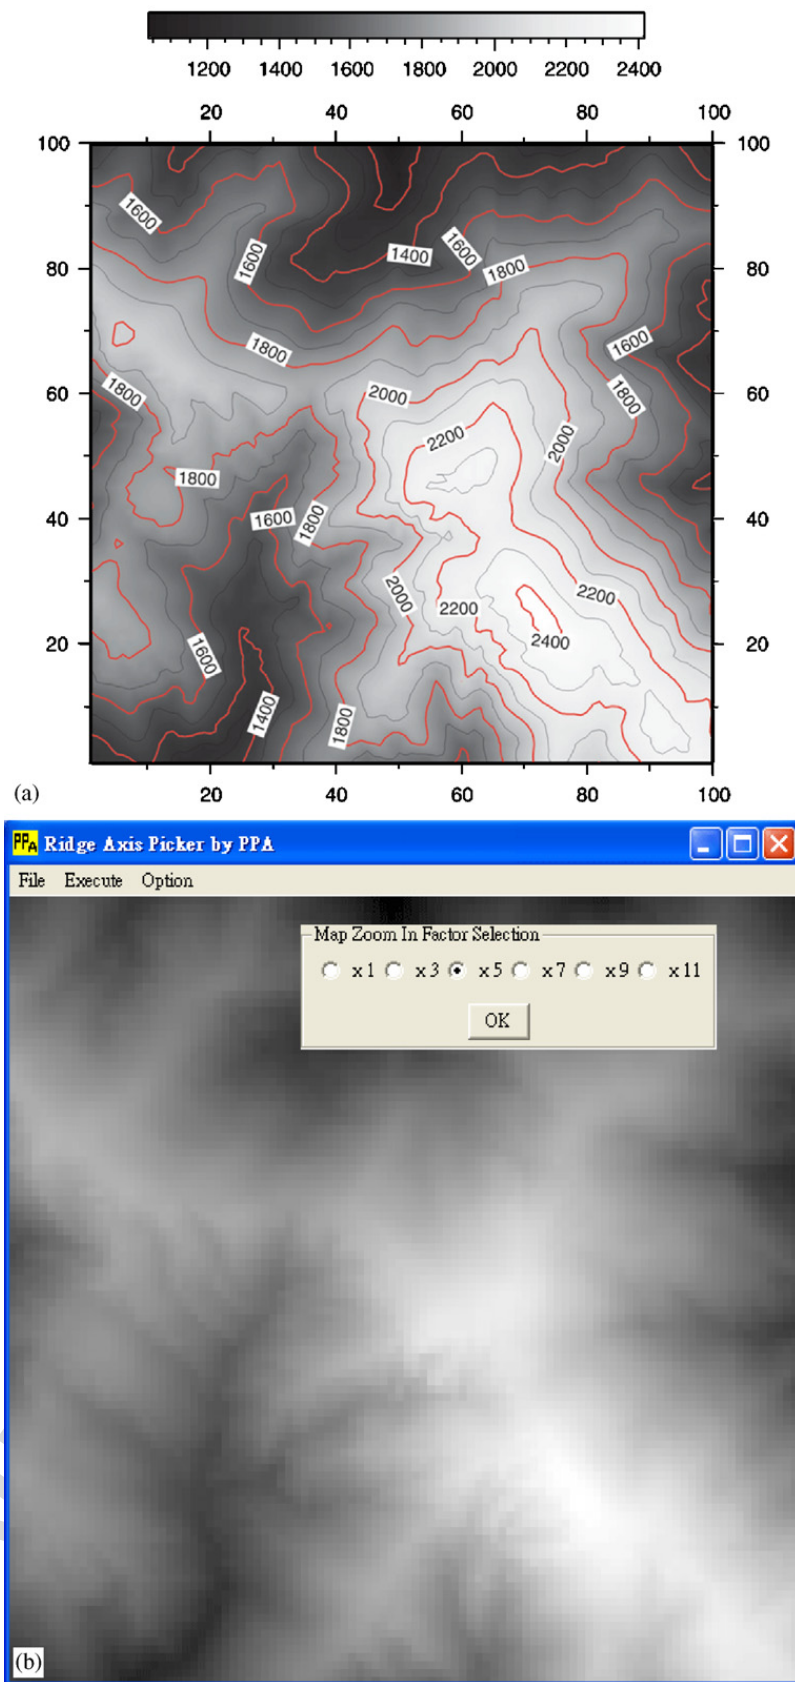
1200 1400 1600 1800 2000 2200 2400

20 40 60 80 100

100 80 60 40 20

100 80 60 40 20

1600
1600
1400
1600
1800
1800
1600
1800
1800
2000
1800
2200
2000
1800
1600
1800
2000
2200
2200
2400
1600
1400
1800

(a)

20 40 60 80 100

PPA Ridge Axis Picker by PPA

File Execute Option

Map Zoom In Factor Selection

x 1 x 3 x 5 x 7 x 9 x 11

OK

(b)